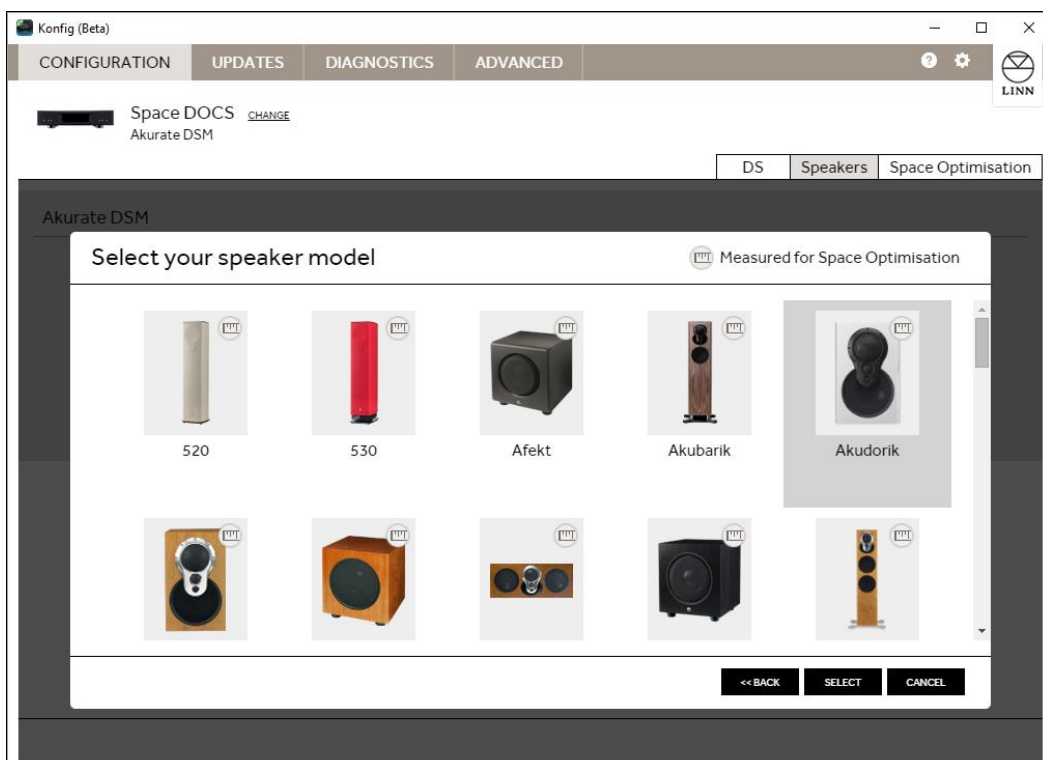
Konfig (Beta)

CONFIGURATION UPDATES DIAGNOSTICS ADVANCED

LINN

Space DOCS CHANGE
Akurate DSM

DS Speakers Space Optimisation

Akurate DSM

Select your speaker model

Measured for Space Optimisation

520

530

Afekt

Akubarik

Akudorik

<< BACK SELECT CANCEL